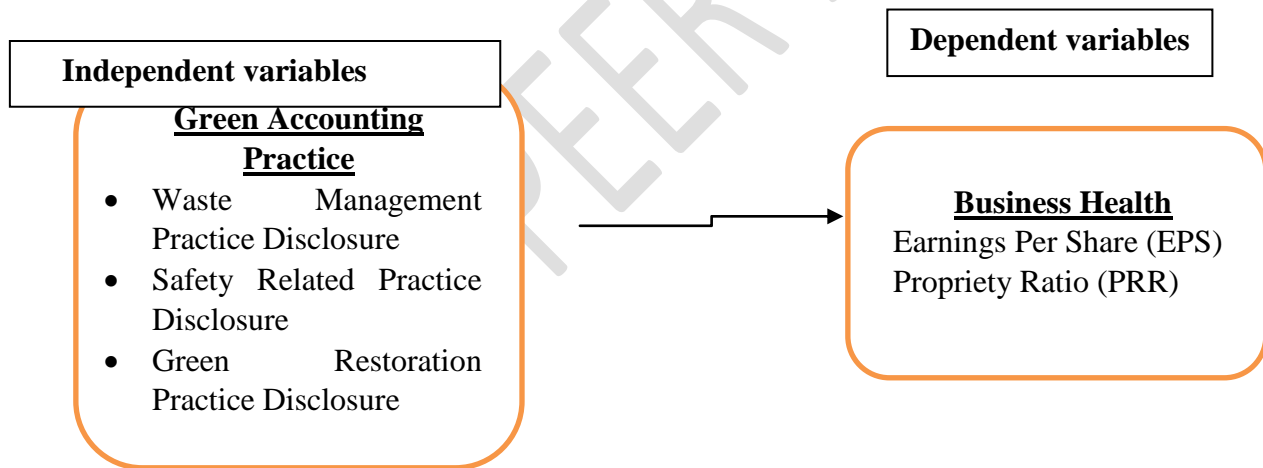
Independent variables

Green Accounting Practice

- Waste Management Practice Disclosure
- Safety Related Practice Disclosure
- Green Restoration Practice Disclosure

Dependent variables

Business Health
Earnings Per Share (EPS)
Propriety Ratio (PRR)